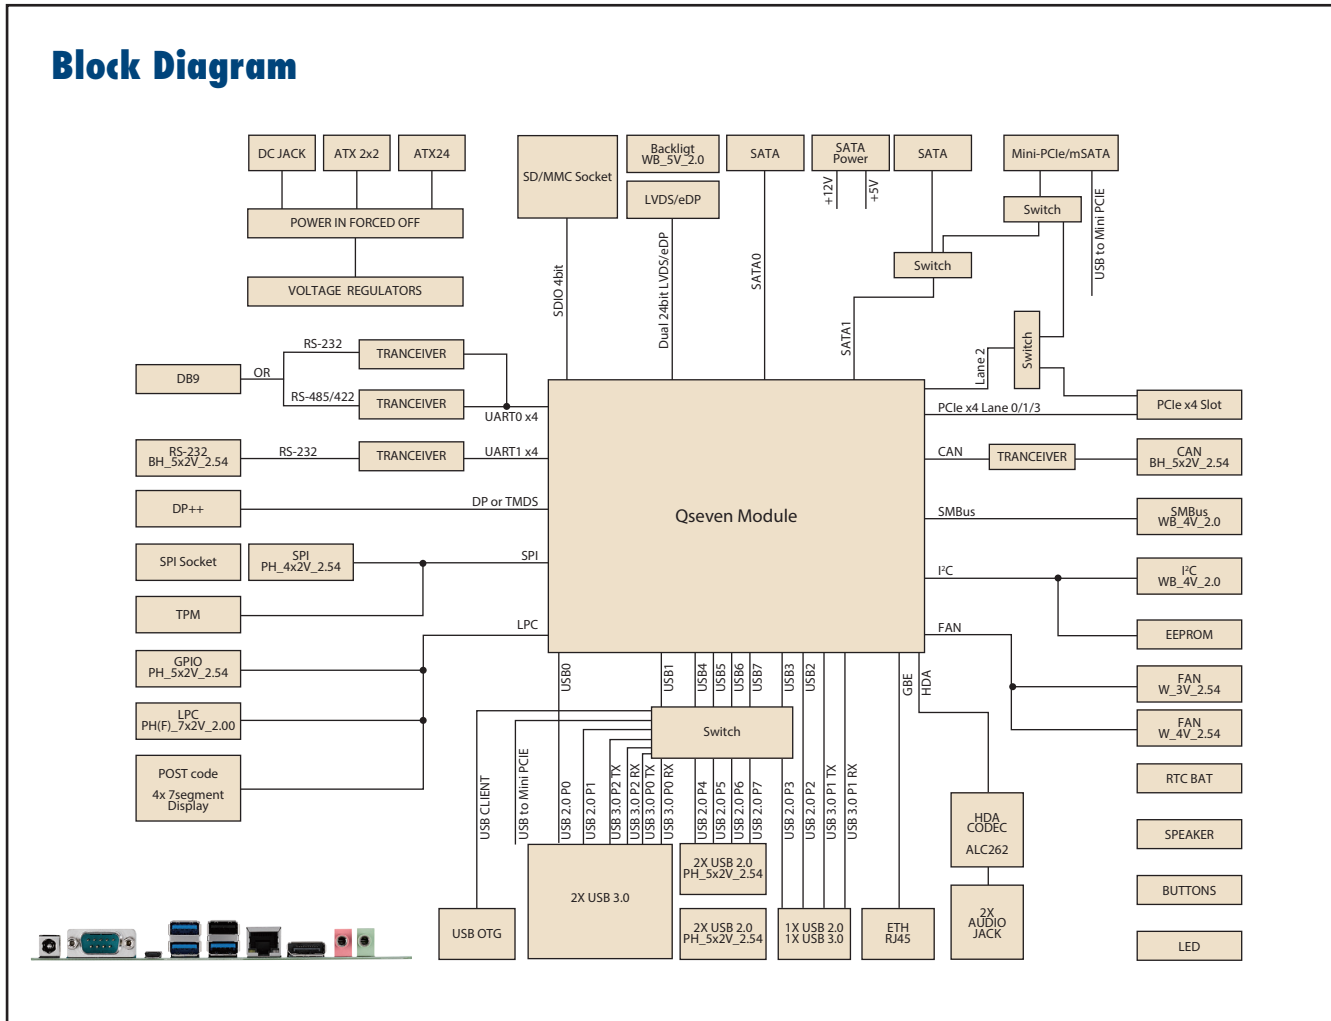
Block Diagram

DC JACK
ATX 2x2
ATX24
POWER IN FORCED OFF
VOLTAGE REGULATORS

SD/MMC Socket
Backligt WB_5V_2.0
LVDS/eDP
SATA
SATA Power
+12V
+5V
SATA
Mini-PCIe/mSATA
Switch
USB to Mini PCIE
Switch
Switch
Lane 2
SDIO 4bit
Dual 24bit LVDS/eDP
SATA0
SATA1

RS-232
TRANCEIVER
DB9
OR
RS-485/422
TRANCEIVER
UART0 x4
RS-232 BH_5x2V_2.54
RS-232
TRANCEIVER
UART1 x4
DP++
DP or TMDS
SPI Socket
SPI PH_4x2V_2.54
SPI
TPM
LPC
GPIO PH_5x2V_2.54
LPC PH(F)_7x2V_2.00
POST code
4x 7segment Display

Qseven Module

PCIe x4 Lane 0/1/3
PCIe x4 Slot
CAN
TRANCEIVER
CAN BH_5x2V_2.54
SMBus
SMBus WB_4V_2.0
I²C
I²C WB_4V_2.0
EEPROM
FAN
FAN W_3V_2.54
FAN W_4V_2.54
RTC BAT
SPEAKER
BUTTONS
LED

USB0
USB1
USB4
USB5
USB6
USB7
USB3
USB2
GBE
HDA
Switch
USB CLIENT
USB to Mini PCIE
USB 2.0 P0
USB 2.0 P1
USB 3.0 P2 TX
USB 3.0 P2 RX
USB 3.0 P0 TX
USB 3.0 P0 RX
USB 2.0 P4
USB 2.0 P5
USB 2.0 P6
USB 2.0 P7
USB 2.0 P3
USB 2.0 P2
USB 3.0 P1 TX
USB 3.0 P1 RX
HDA CODEC
ALC262
USB OTG
2X USB 3.0
2X USB 2.0 PH_5x2V_2.54
2X USB 2.0 PH_5x2V_2.54
1X USB 2.0 1X USB 3.0
ETH RJ45
2X AUDIO JACK